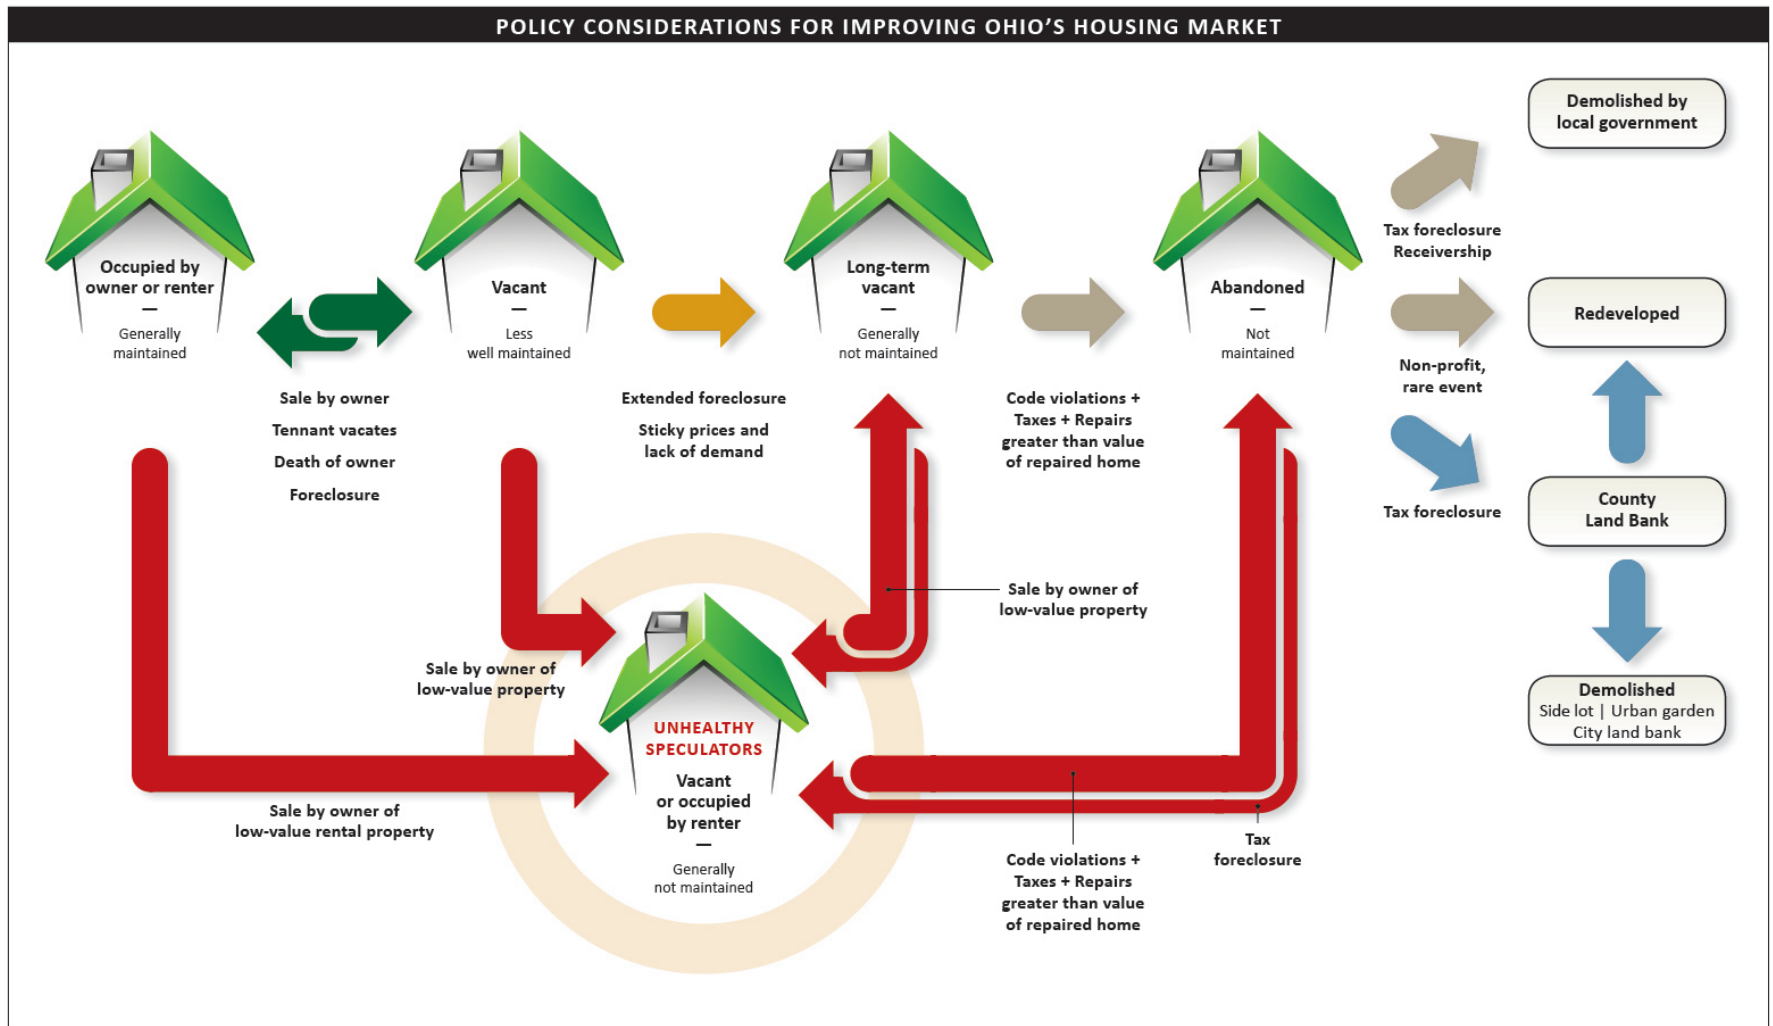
POLICY CONSIDERATIONS FOR IMPROVING OHIO'S HOUSING MARKET

Occupied by owner or renter
—
Generally maintained

Vacant
—
Less well maintained

Long-term vacant
—
Generally not maintained

Abandoned
—
Not maintained

Demolished by local government

Tax foreclosure Receivership

Redeveloped

Non-profit, rare event

Tax foreclosure

County Land Bank

Demolished
Side lot | Urban garden
City land bank

Sale by owner

Tennant vacates

Death of owner

Foreclosure

Extended foreclosure

Sticky prices and lack of demand

Code violations + Taxes + Repairs greater than value of repaired home

Sale by owner of low-value property

Sale by owner of low-value property

UNHEALTHY SPECULATORS
Vacant or occupied by renter
—
Generally not maintained

Sale by owner of low-value rental property

Code violations + Taxes + Repairs greater than value of repaired home

Tax foreclosure